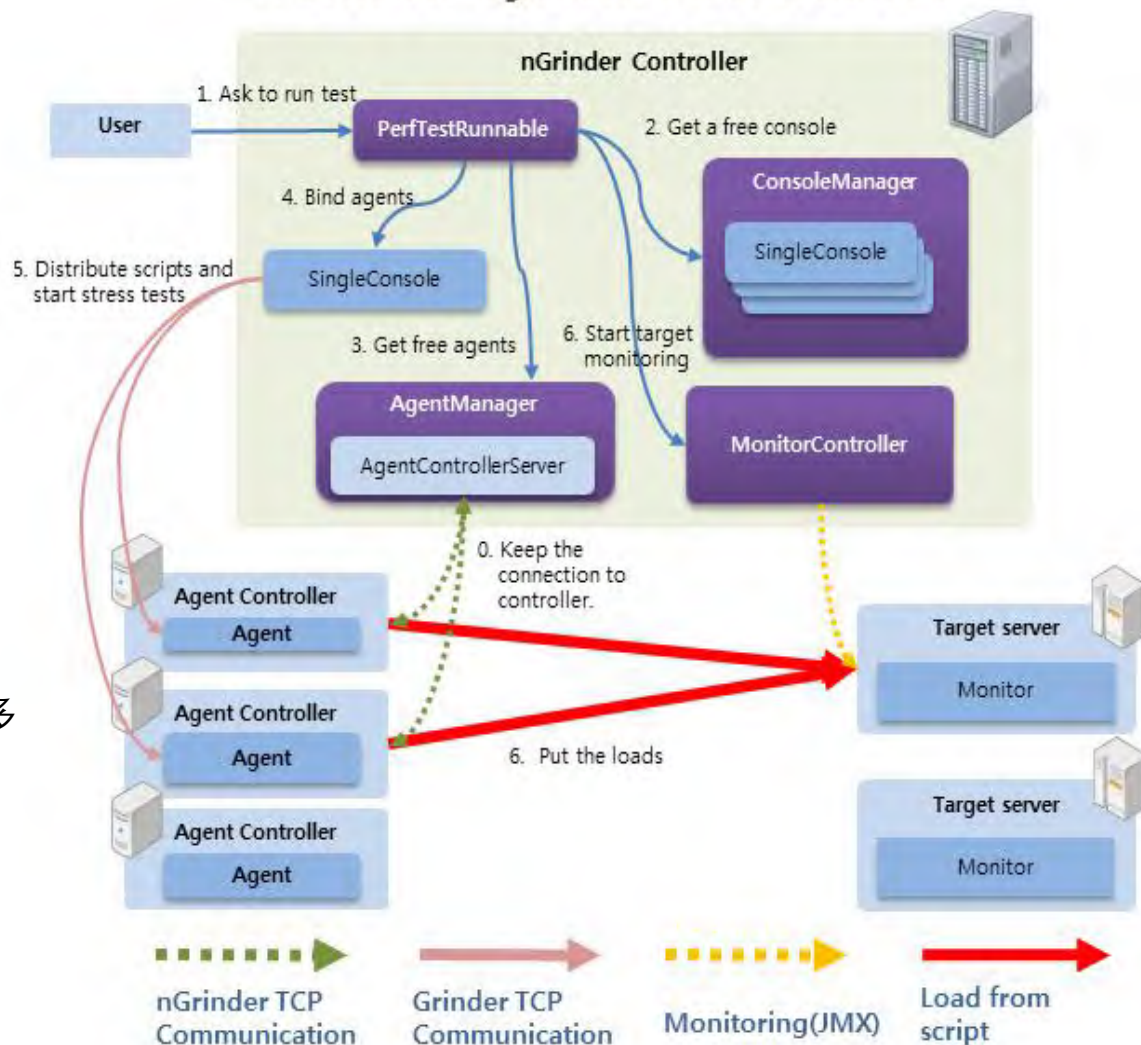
nGrinder Controller

User

1. Ask to run test

PerfTestRunnable

2. Get a free console

ConsoleManager

SingleConsole

4. Bind agents

5. Distribute scripts and start stress tests

SingleConsole

3. Get free agents

6. Start target monitoring

AgentManager

AgentControllerServer

MonitorController

0. Keep the connection to controller.

Agent Controller

Agent

Agent Controller

Agent

Agent Controller

Agent

6. Put the loads

Target server

Monitor

Target server

Monitor

nGrinder TCP Communication

Grinder TCP Communication

Monitoring(JMX)

Load from script